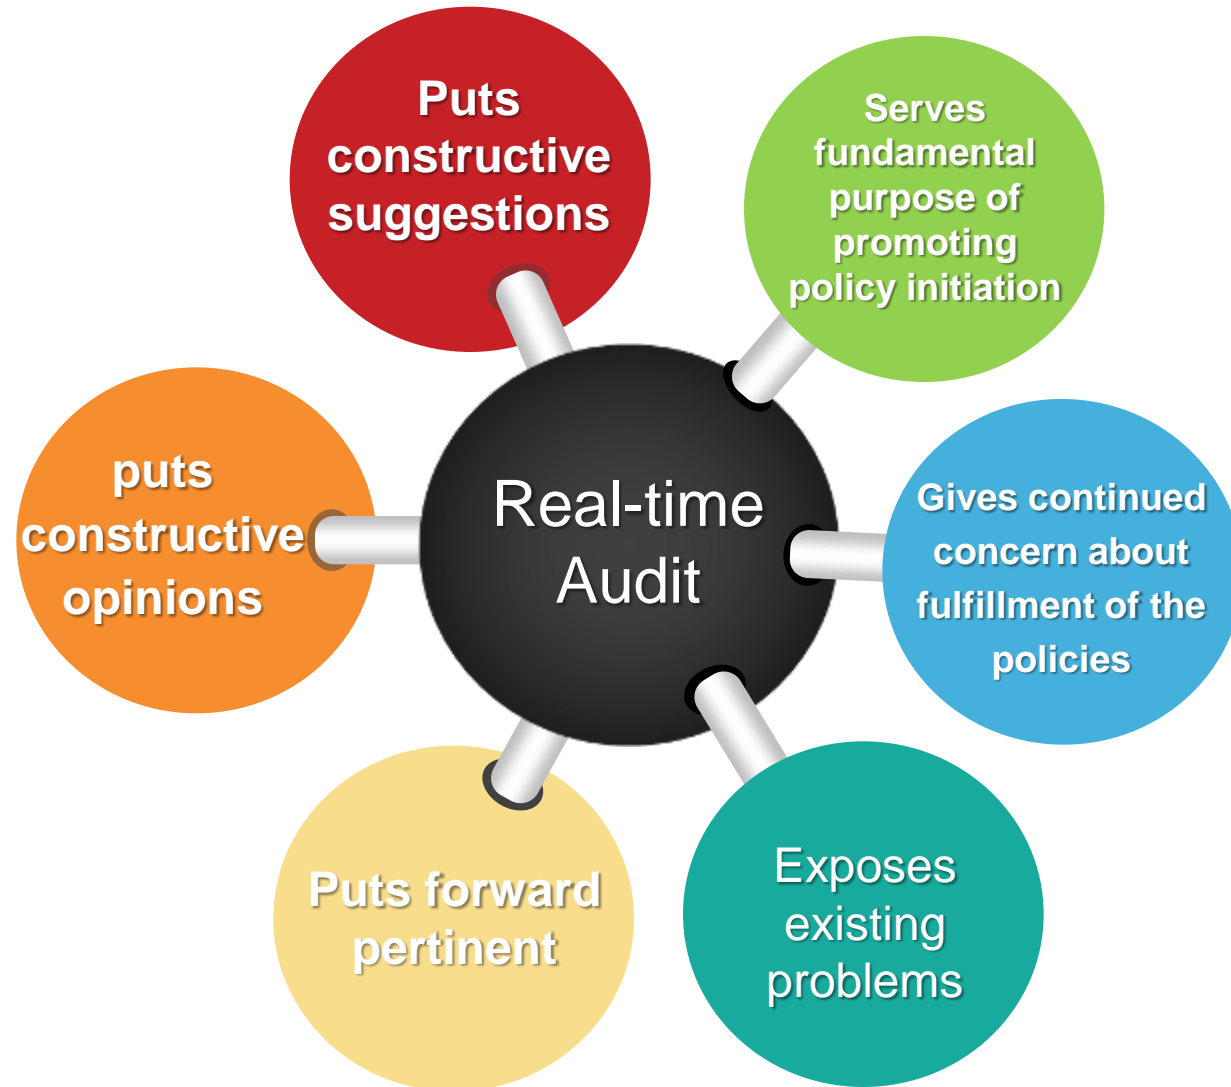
Real-time Audit

Puts constructive suggestions

Serves fundamental purpose of promoting policy initiation

Gives continued concern about fulfillment of the policies

Exposes existing problems

Puts forward pertinent

puts constructive opinions